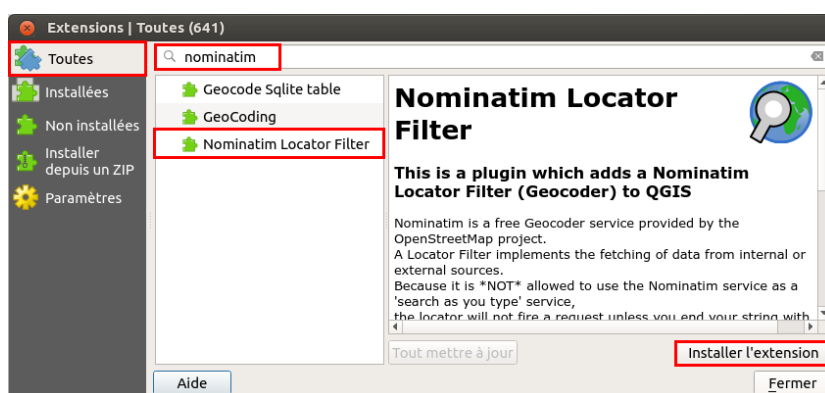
Extensions | Toutes (641)

Toutes
Installées
Non installées
Installer depuis un ZIP
Paramètres

nominatim

Geocode Sqlite table
GeoCoding
Nominatim Locator Filter

Nominatim Locator Filter

This is a plugin which adds a Nominatim Locator Filter (Geocoder) to QGIS

Nominatim is a free Geocoder service provided by the OpenStreetMap project.
A Locator Filter implements the fetching of data from internal or external sources.
Because it is *NOT* allowed to use the Nominatim service as a 'search as you type' service,
the locator will not fire a request unless you end your string with

Tout mettre à jour
Installer l'extension
Aide
Fermer